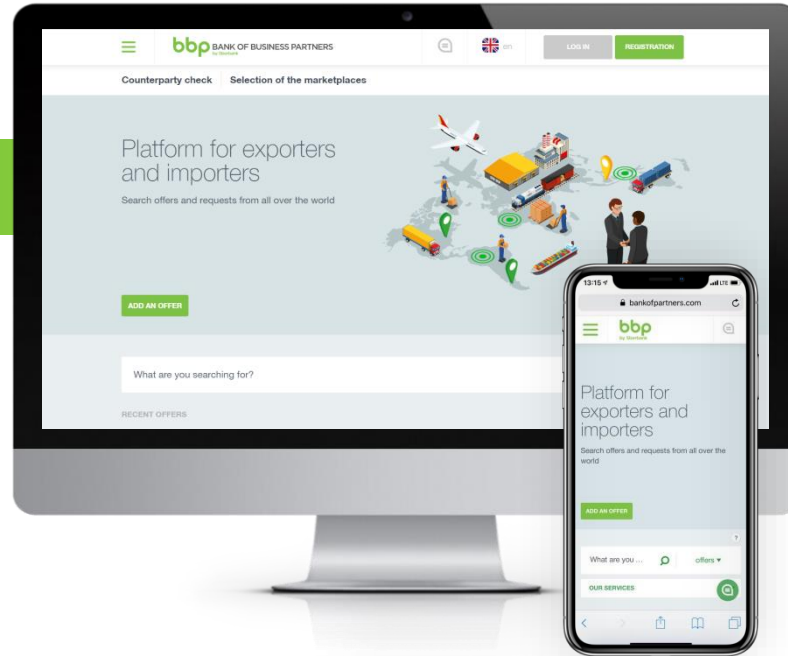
bbp BANK OF BUSINESS PARTNERS
by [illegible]

en

LOG IN

REGISTRATION

Counterparty check

Selection of the marketplaces

Platform for exporters and importers

Search offers and requests from all over the world

ADD AN OFFER

What are you searching for?

RECENT OFFERS

13:15

LTE

bankofpartners.com

bbp
by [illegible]

Platform for exporters and importers

Search offers and requests from all over the world

ADD AN OFFER

?

What are you ...

offers ▾

OUR SERVICES